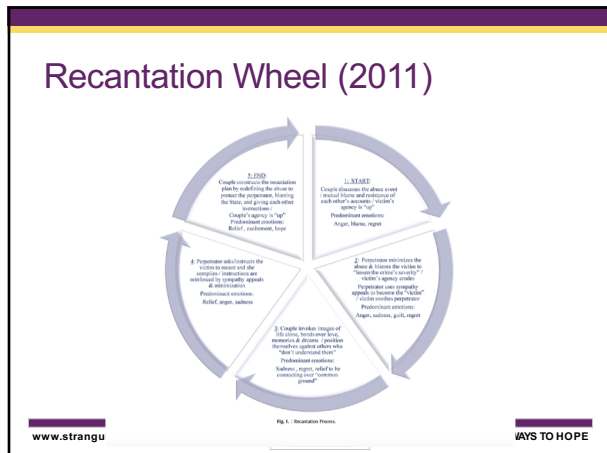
Recantation Wheel (2011)

1: START:
Couple discusses the abuse event / mutual blame and resistance of each other's accounts / victim's agency is "up"
Predominant emotions:
Anger, blame, regret

2: Perpetrator minimizes the abuse & blames the victim to "lessen the crime's severity" / victim's agency erodes
Perpetrator uses sympathy appeals to become the "victim" / victim soothes perpetrator
Predominant emotions:
Anger, sadness, guilt, regret

3: Couple invoke images of life alone, heroic/true love, memories & dreams / position themselves against others who "don't understand them"
Predominant emotions:
Sadness, regret, relief to be connecting over "common ground"

4: Perpetrator asks/instructs the victim to recant and the complies / instructions are reinforced by sympathy appeals & minimization
Predominant emotions:
Relief, anger, sadness

5: END:
Couple constructs the recantation plan by redefining the abuse to protect the perpetrator, blaming the State, and giving each other instructions / Couple's agency is "up"
Predominant emotions:
Relief, excitement, hope

Fig. 1. : Recantation Process.

www.strangu

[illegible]AYS TO HOPE